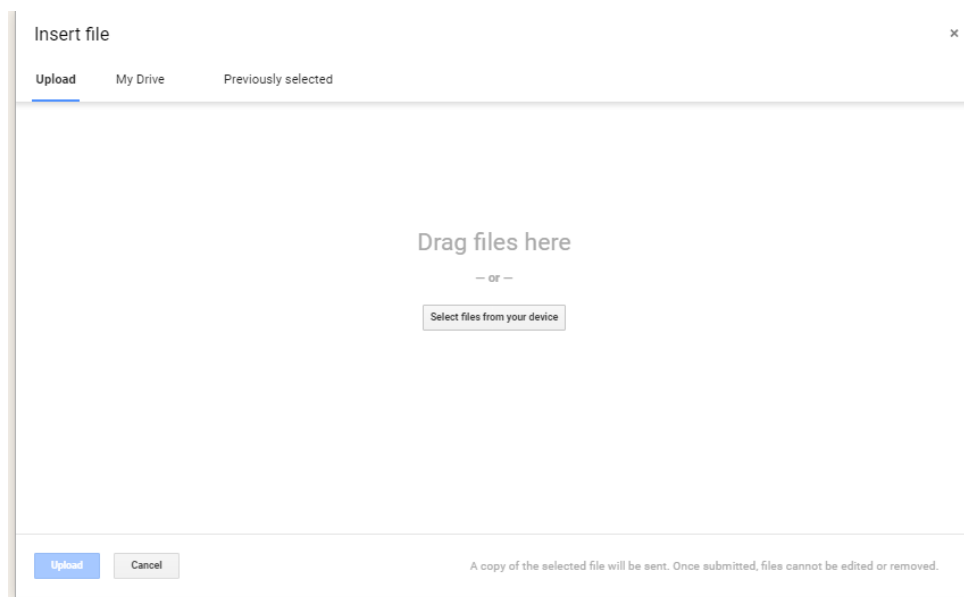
Insert file

×

Upload My Drive Previously selected

Drag files here

— or —

Select files from your device

Upload Cancel

A copy of the selected file will be sent. Once submitted, files cannot be edited or removed.